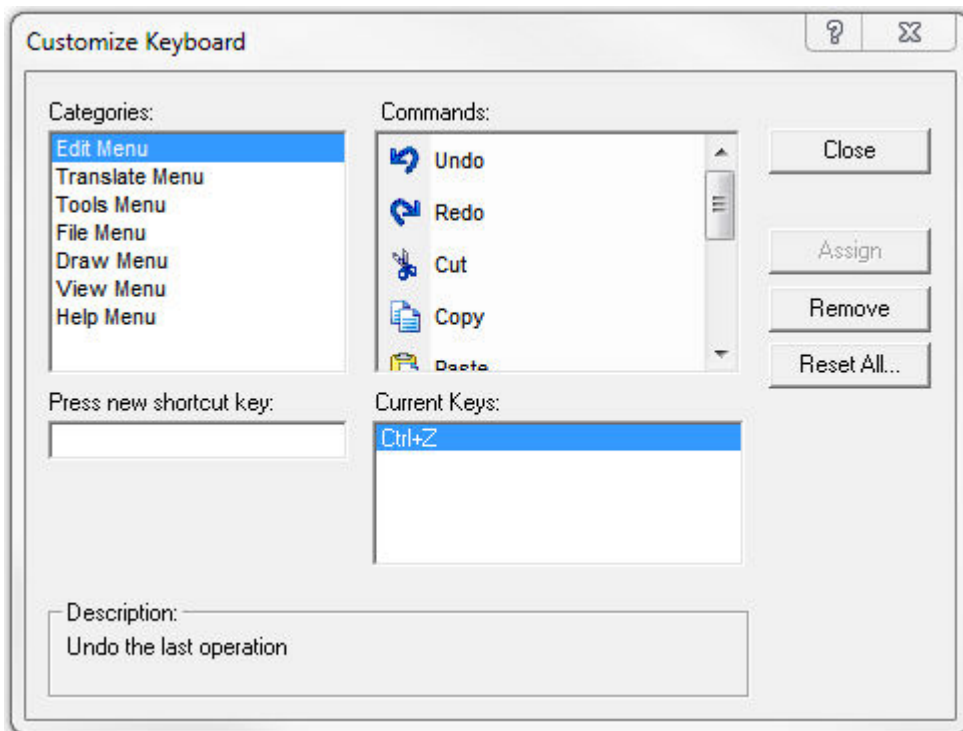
Customize Keyboard

Categories:
Edit Menu
Translate Menu
Tools Menu
File Menu
Draw Menu
View Menu
Help Menu

Commands:
Undo
Redo
Cut
Copy
Paste

Close
Assign
Remove
Reset All...

Press new shortcut key:

Current Keys:
Ctrl+Z

Description:
Undo the last operation